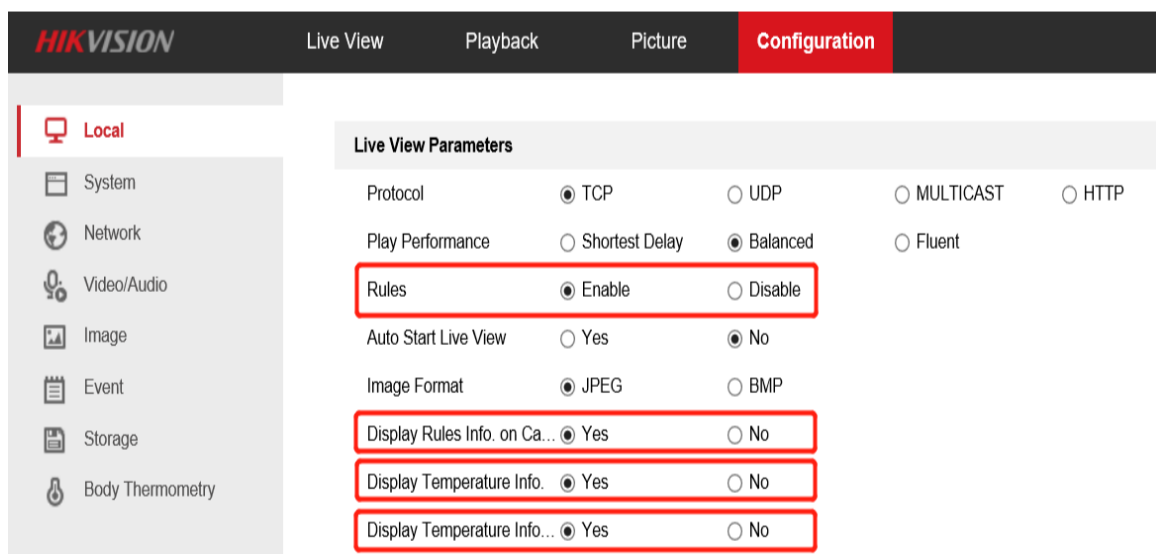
HIKVISION

Live View

Playback

Picture

Configuration

Local

System

Network

Video/Audio

Image

Event

Storage

Body Thermometry

Live View Parameters

| | | | | |
|---|---|---|---|---|
| Protocol | TCP | UDP | MULTICAST | HTTP |
| Play Performance | Shortest Delay | Balanced | Fluent | |
| Rules | Enable | Disable | | |
| Auto Start Live View | Yes | No | | |
| Image Format | JPEG | BMP | | |
| Display Rules Info. on Ca... | Yes | No | | |
| Display Temperature Info. | Yes | No | | |
| Display Temperature Info... | Yes | No | | |